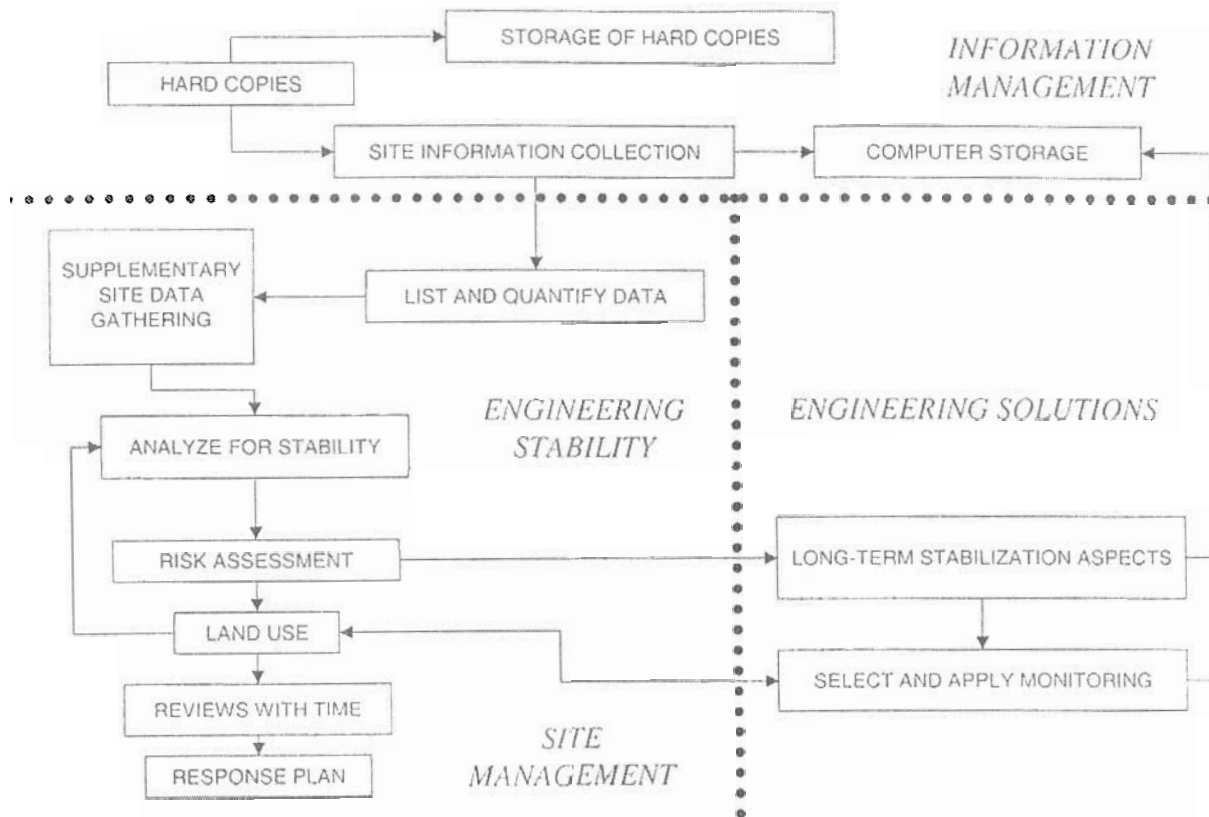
HARD COPIES

STORAGE OF HARD COPIES

INFORMATION MANAGEMENT

SITE INFORMATION COLLECTION

COMPUTER STORAGE

SUPPLEMENTARY SITE DATA GATHERING

LIST AND QUANTIFY DATA

ENGINEERING STABILITY

ENGINEERING SOLUTIONS

ANALYZE FOR STABILITY

RISK ASSESSMENT

LONG-TERM STABILIZATION ASPECTS

LAND USE

SELECT AND APPLY MONITORING

REVIEWS WITH TIME

RESPONSE PLAN

SITE MANAGEMENT